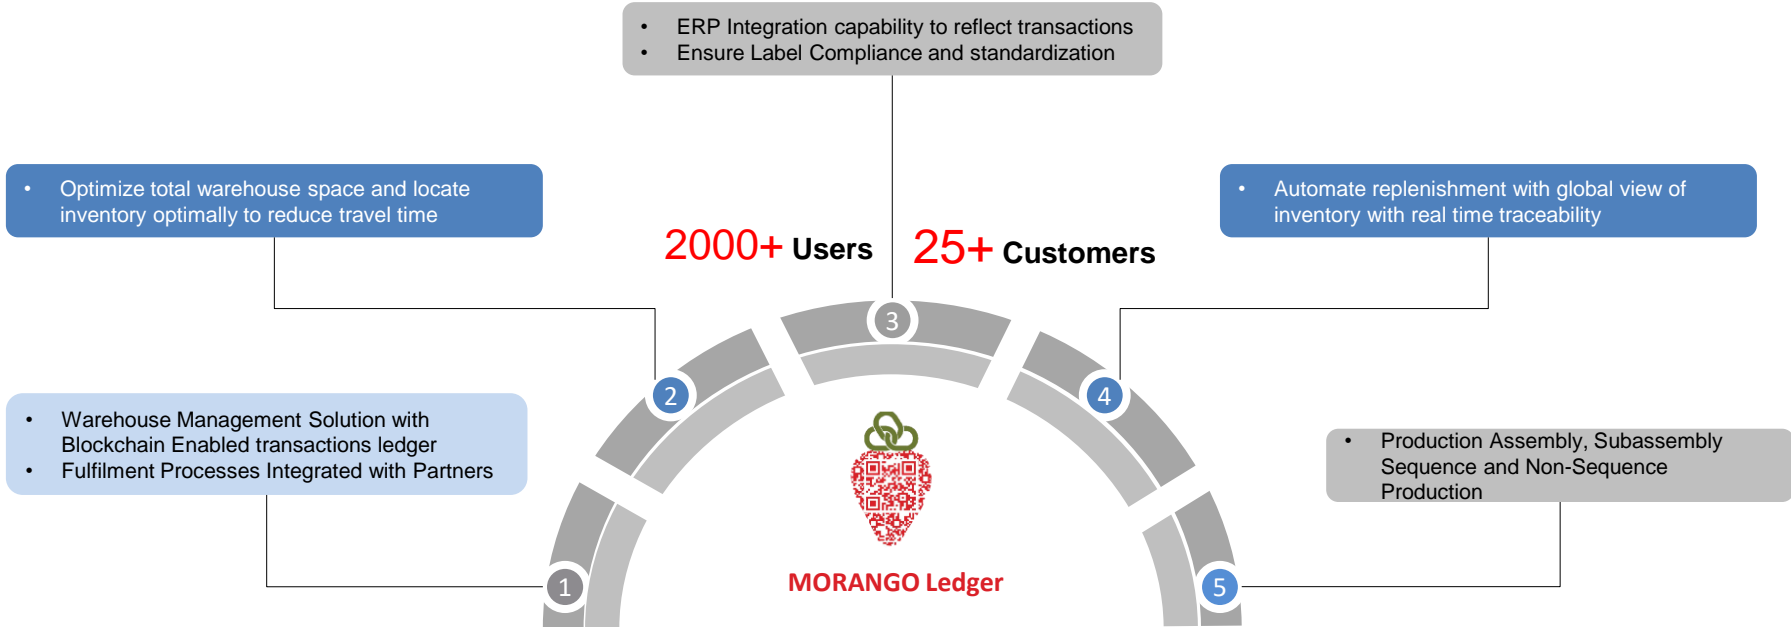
• ERP Integration capability to reflect transactions
• Ensure Label Compliance and standardization

• Optimize total warehouse space and locate inventory optimally to reduce travel time

2000+ Users

25+ Customers

• Automate replenishment with global view of inventory with real time traceability

3

2

4

• Warehouse Management Solution with Blockchain Enabled transactions ledger
• Fulfilment Processes Integrated with Partners

• Production Assembly, Subassembly Sequence and Non-Sequence Production

1

MORANGO Ledger

5